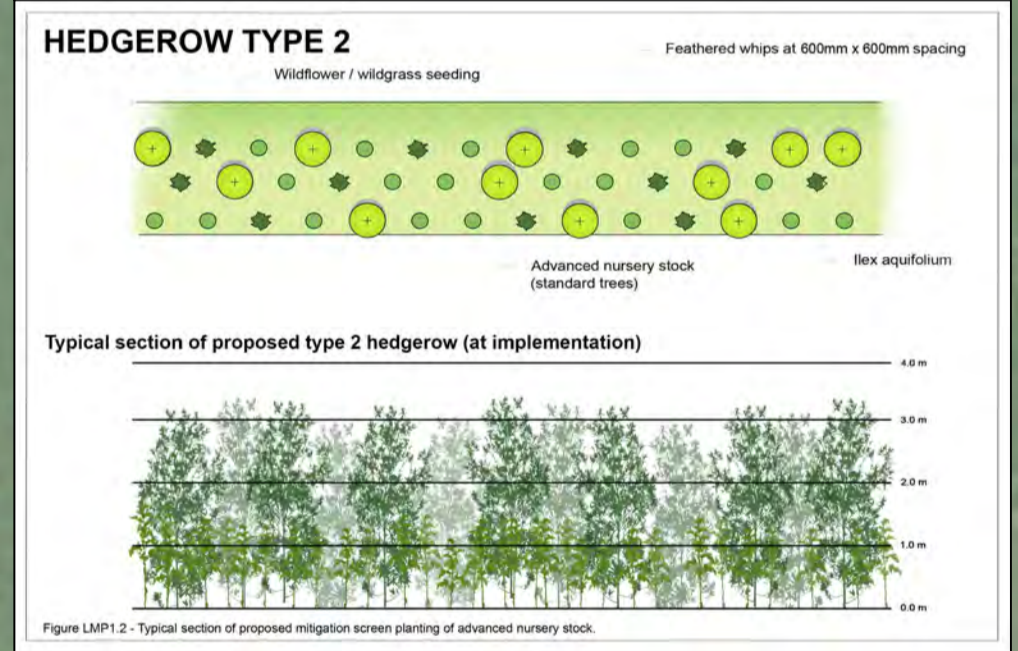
HEDGEROW TYPE 2

Feathered whips at 600mm x 600mm spacing

Wildflower / wildgrass seeding

Advanced nursery stock (standard trees)

Ilex aquifolium

Typical section of proposed type 2 hedgerow (at implementation)

4.0 m

3.0 m

2.0 m

1.0 m

0.0 m

Figure LMP1.2 - Typical section of proposed mitigation screen planting of advanced nursery stock.